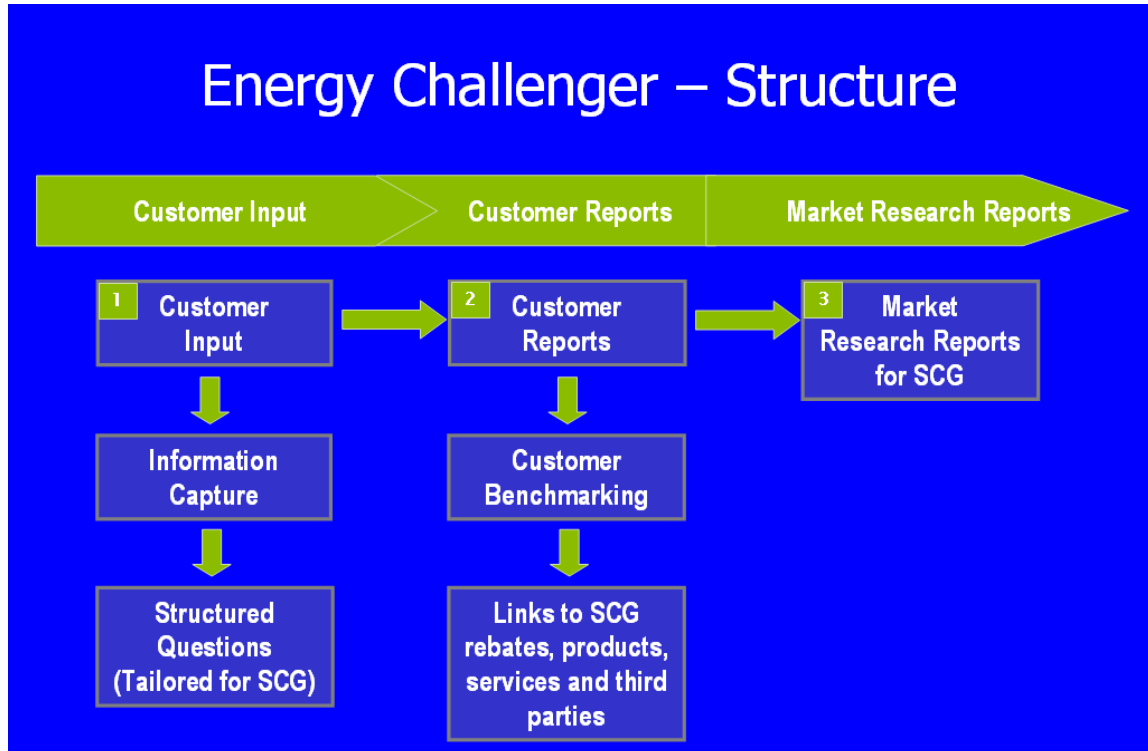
Energy Challenger – Structure

Customer Input

Customer Reports

Market Research Reports

1 Customer Input

Information Capture

Structured Questions (Tailored for SCG)

2 Customer Reports

Customer Benchmarking

Links to SCG rebates, products, services and third parties

3 Market Research Reports for SCG